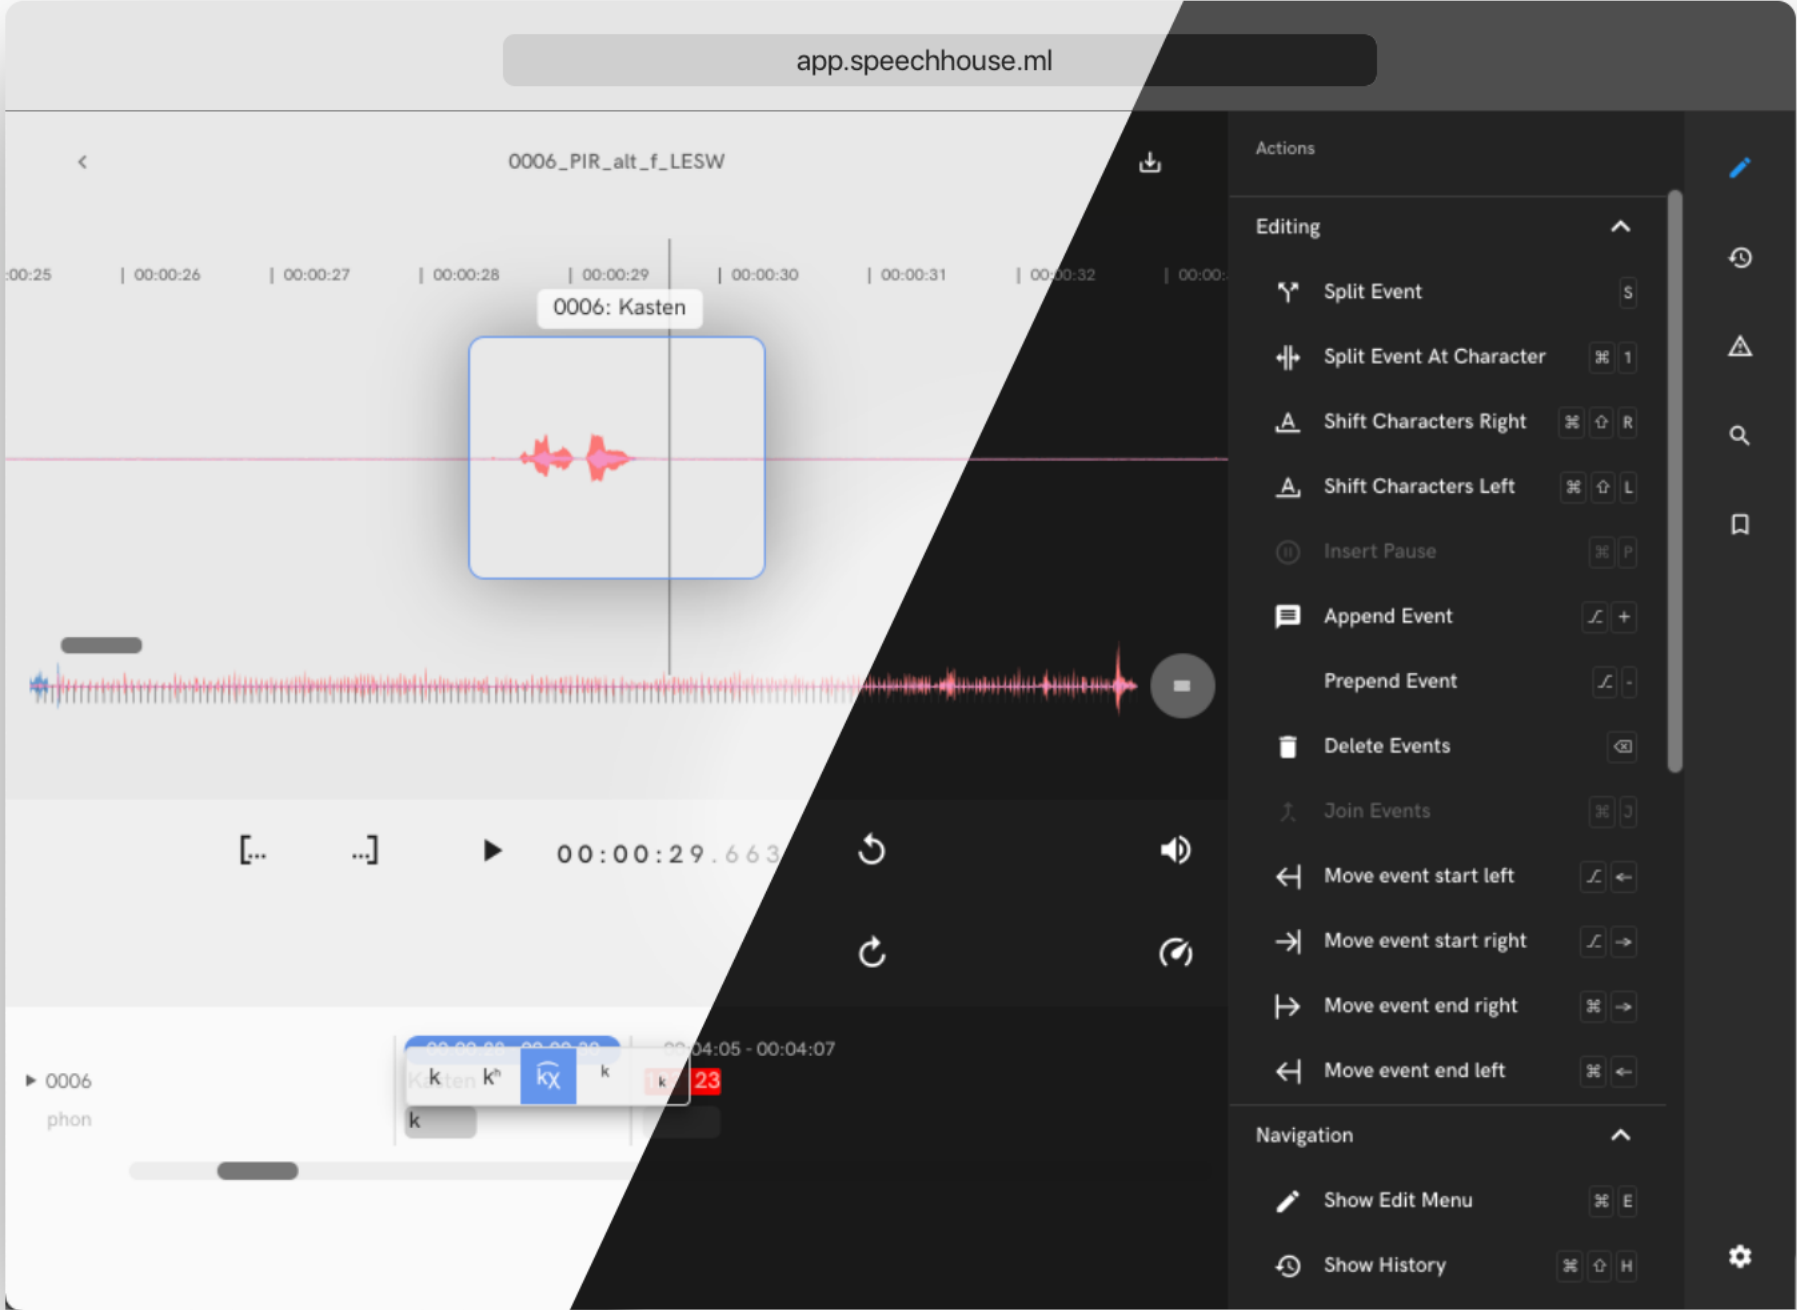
app.speechhouse.ml

<

0006_PIR_alt_f_LESW

00:25 | 00:00:26 | 00:00:27 | 00:00:28 | 00:00:29 | 00:00:30 | 00:00:31 | 00:00:32 | 00:00:

0006: Kasten

[... ...] 00:00:29.663

▸ 0006
phon

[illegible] 04:05 - 00:04:07

k kʰ kχ k

k 23

k

Actions

Editing

Split Event S

Split Event At Character ⌘ 1

Shift Characters Right ⌘ ⇧ R

Shift Characters Left ⌘ ⇧ L

Insert Pause ⌘ P

Append Event ⌥ +

Prepend Event ⌥ -

Delete Events ⌫

Join Events ⌘ J

Move event start left ⌥ ←

Move event start right ⌥ →

Move event end right ⌘ →

Move event end left ⌘ ←

Navigation

Show Edit Menu ⌘ E

Show History ⌘ ⇧ H